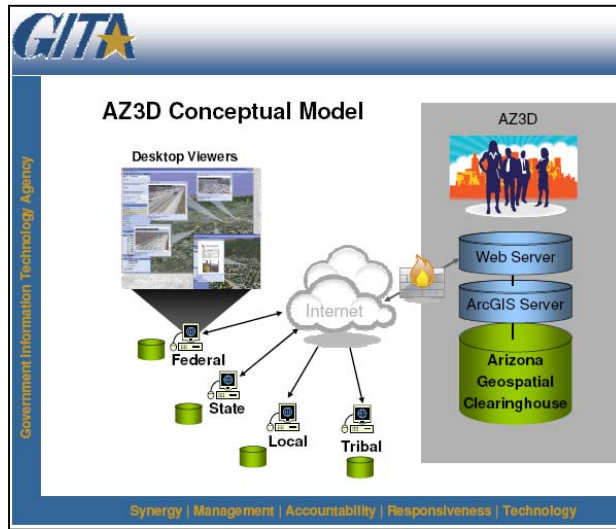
GITA

Government Information Technology Agency

AZ3D Conceptual Model

Desktop Viewers

Federal

State

Local

Tribal

Internet

AZ3D

Web Server

ArcGIS Server

Arizona Geospatial Clearinghouse

Synergy | Management | Accountability | Responsiveness | Technology